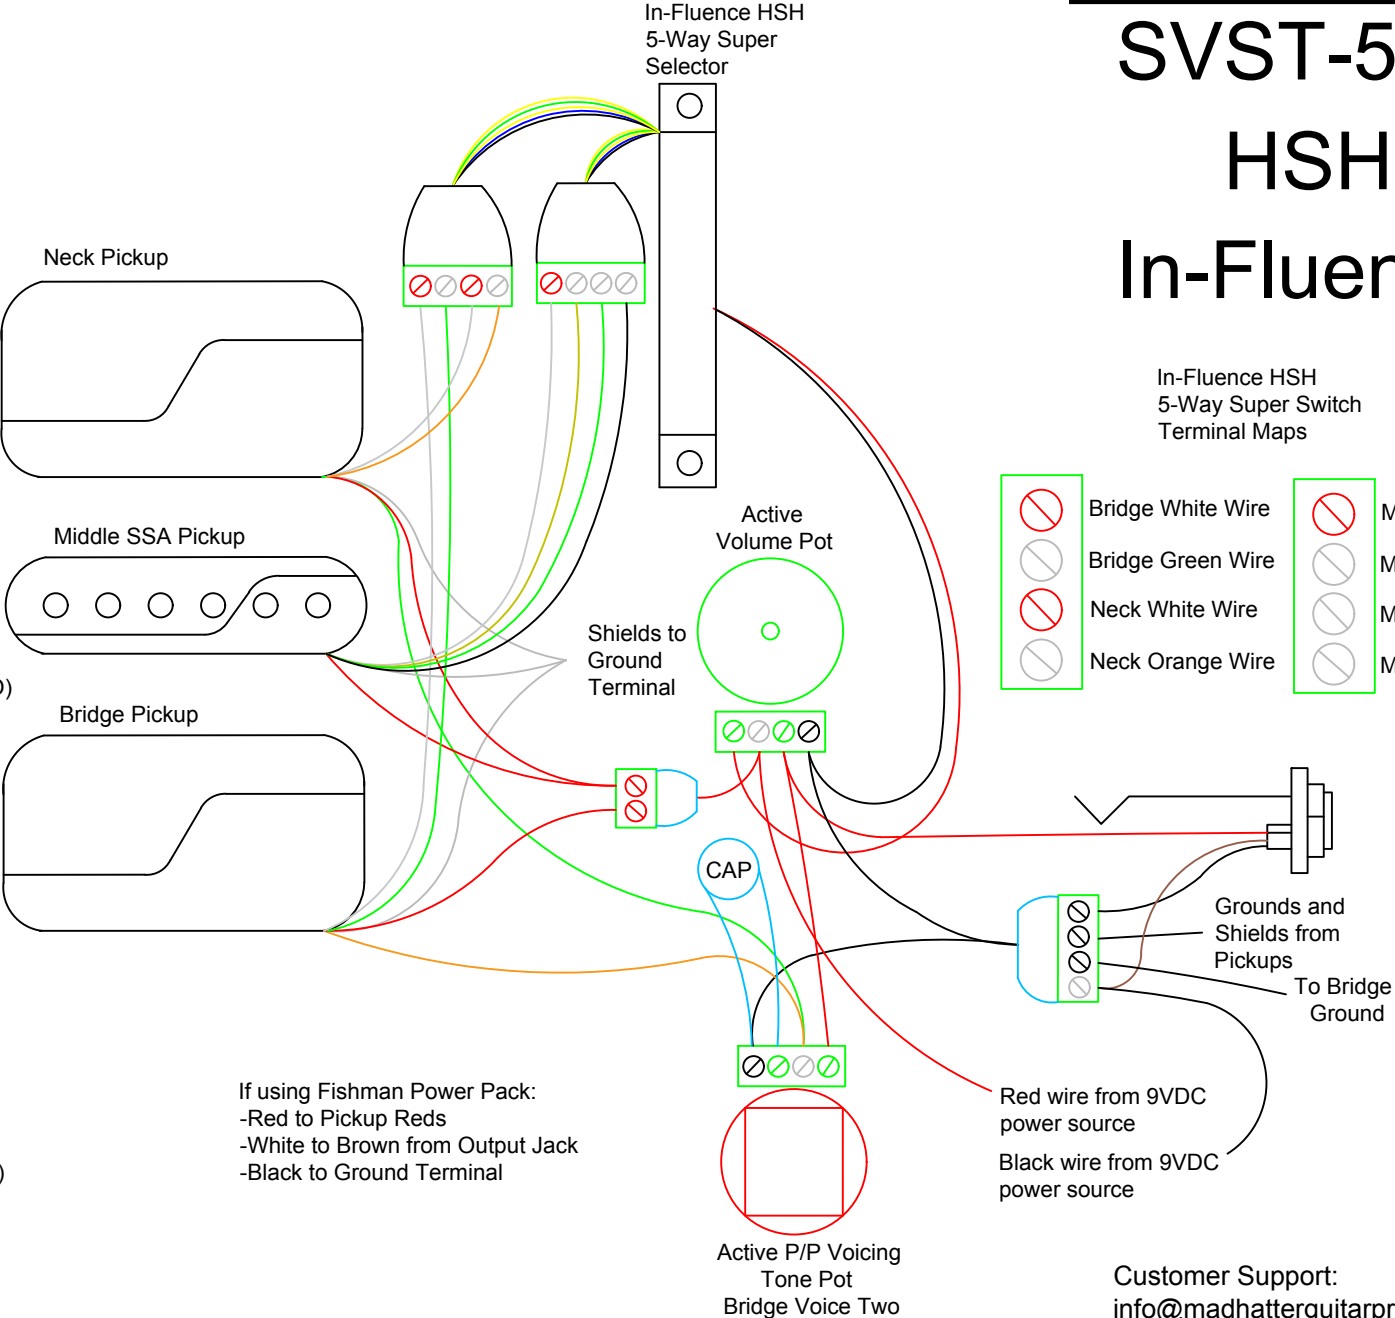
In-Fluence HSH
5-Way Super
Selector

SVST-5
HSH
In-Fluer

Neck Pickup

Middle SSA Pickup

Bridge Pickup

Active
Volume Pot

Shields to
Ground
Terminal

In-Fluence HSH
5-Way Super Switch
Terminal Maps

Bridge White Wire
Bridge Green Wire
Neck White Wire
Neck Orange Wire

M
M
M
M

CAP

Grounds and
Shields from
Pickups

To Bridge
Ground

Red wire from 9VDC
power source

Black wire from 9VDC
power source

If using Fishman Power Pack:
-Red to Pickup Reds
-White to Brown from Output Jack
-Black to Ground Terminal

Active P/P Voicing
Tone Pot
Bridge Voice Two

Customer Support:
info@madhatterguitarpr